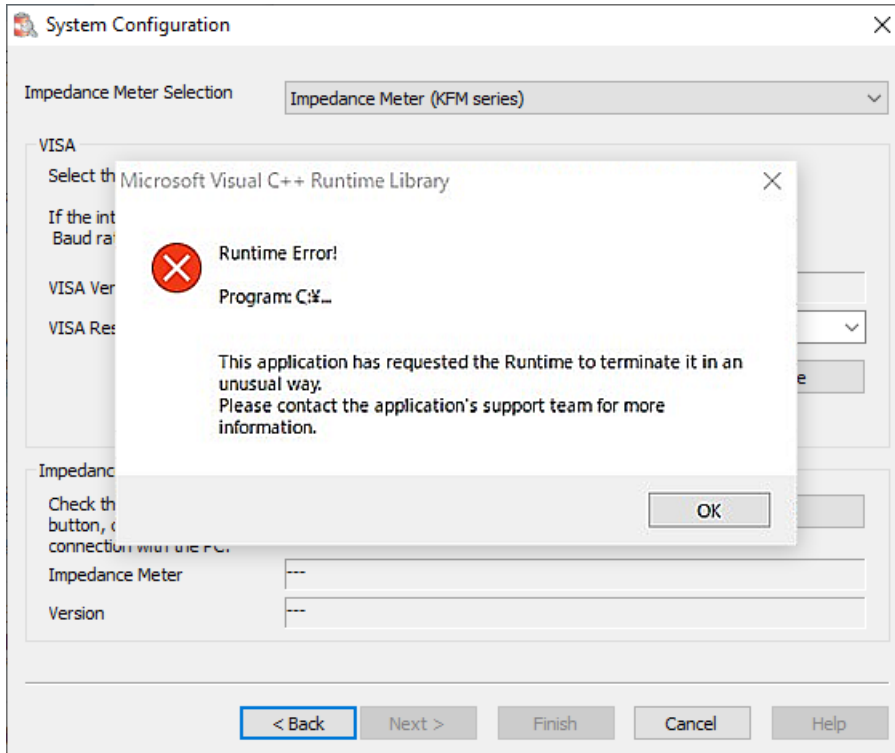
System Configuration

Impedance Meter Selection
Impedance Meter (KFM series)

VISA
Select th
If the int
Baud ra
VISA Ver
VISA Res
e

Impedanc
Check th
button, c
connection with the PC.
Impedance Meter ---
Version ---

Microsoft Visual C++ Runtime Library

Runtime Error!

Program: C:¥...

This application has requested the Runtime to terminate it in an unusual way.
Please contact the application's support team for more information.

OK

< Back Next > Finish Cancel Help